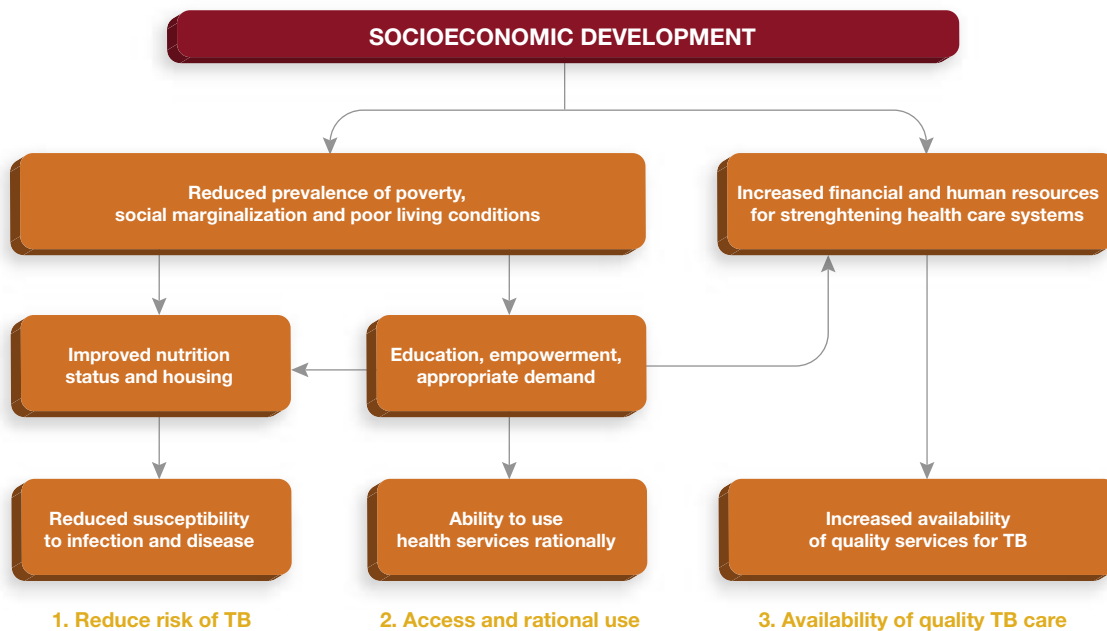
SOCIOECONOMIC DEVELOPMENT

Reduced prevalence of poverty, social marginalization and poor living conditions

Increased financial and human resources for strenghtening health care systems

Improved nutrition status and housing

Education, empowerment, appropriate demand

Reduced susceptibility to infection and disease

Ability to use health services rationally

Increased availability of quality services for TB

1. Reduce risk of TB

2. Access and rational use

3. Availability of quality TB care